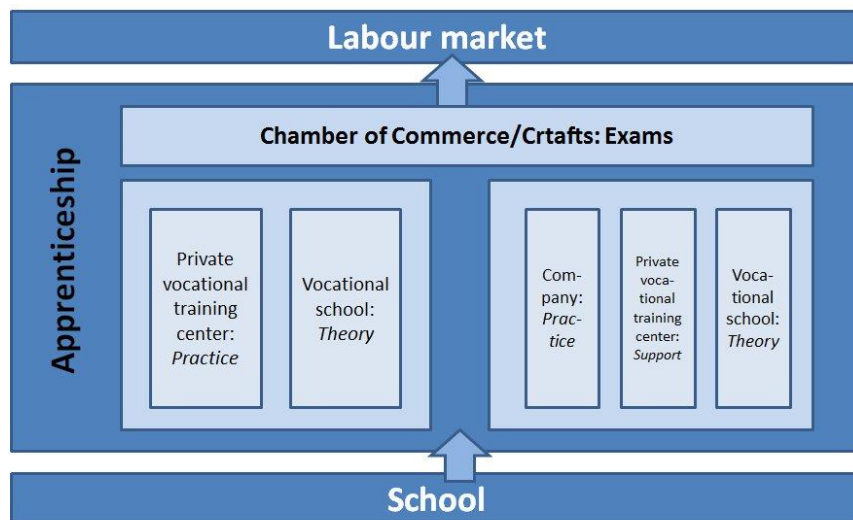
Labour market

Apprenticeship

Chamber of Commerce/Crtafts: Exams

Private vocational training center: *Practice*

Vocational school: *Theory*

Company: *Practice*

Private vocational training center: *Support*

Vocational school: *Theory*

School